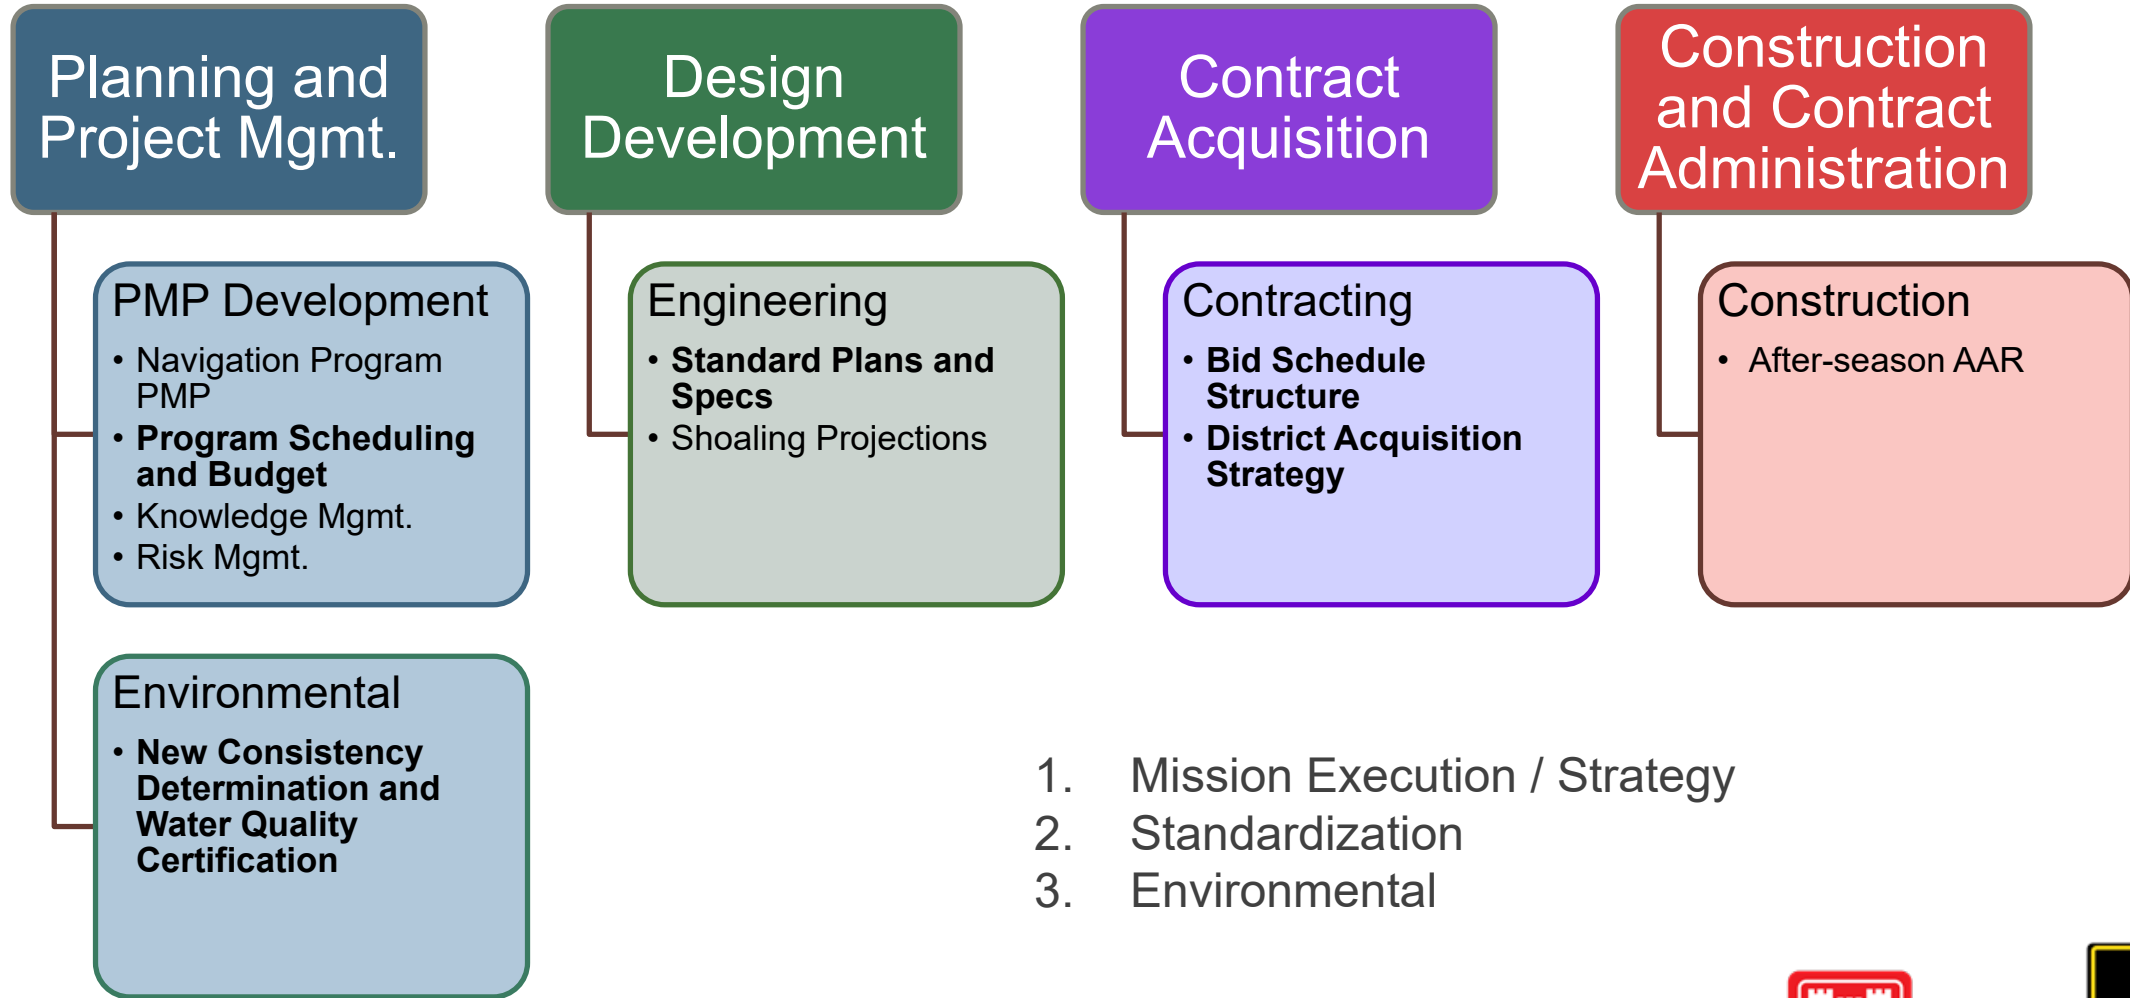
Planning and Project Mgmt.

PMP Development
• Navigation Program PMP
• **Program Scheduling and Budget**
• Knowledge Mgmt.
• Risk Mgmt.

Environmental
• **New Consistency Determination and Water Quality Certification**

Design Development

Engineering
• **Standard Plans and Specs**
• Shoaling Projections

Contract Acquisition

Contracting
• **Bid Schedule Structure**
• **District Acquisition Strategy**

Construction and Contract Administration

Construction
• After-season AAR

1. Mission Execution / Strategy
2. Standardization
3. Environmental